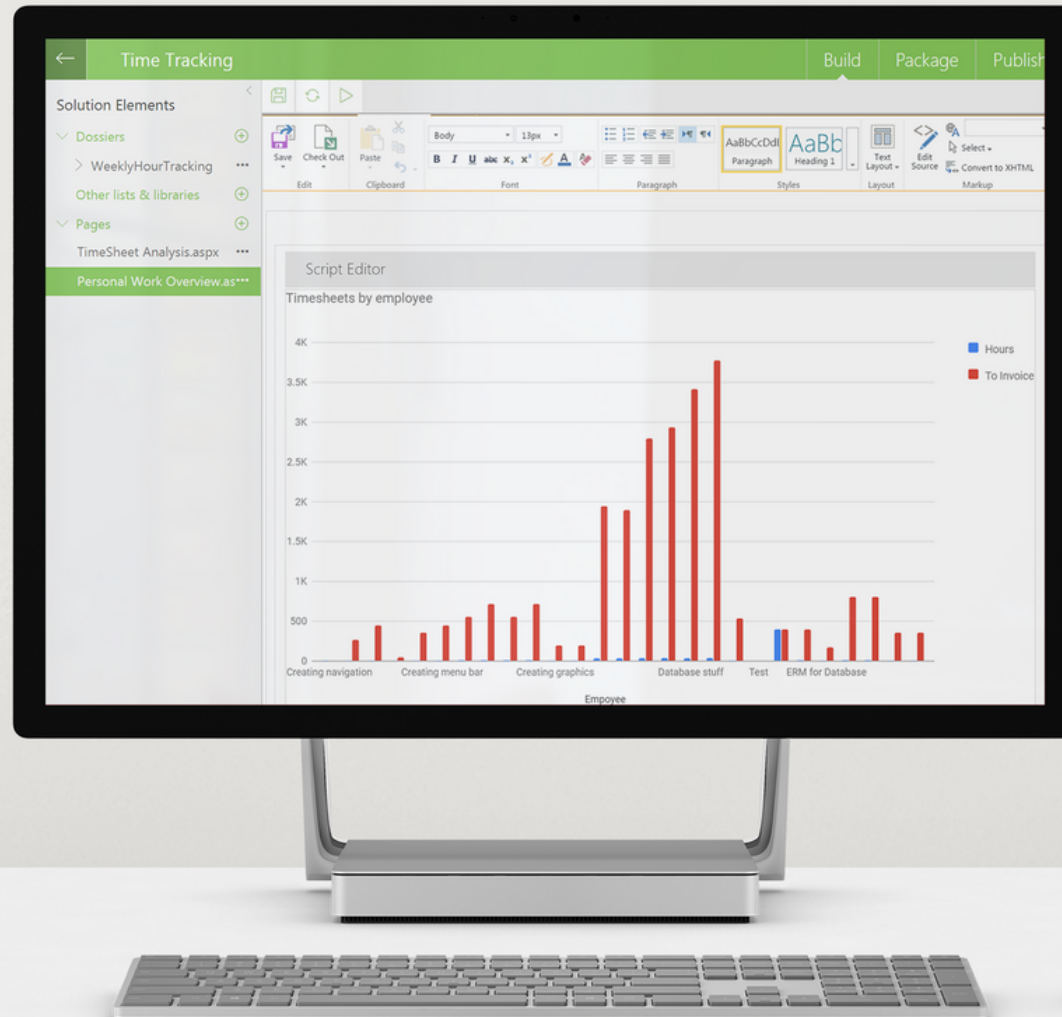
Time Tracking

Build Package Publish

Solution Elements

Dossiers

WeeklyHourTracking •••

Other lists & libraries

Pages

TimeSheet Analysis.aspx •••

Personal Work Overview.as•••

Save Check Out Paste

Edit Clipboard

Body 13px

B I U abc $x_2$ $x^2$

Font

Paragraph

AaBbCcDdI Paragraph

AaBb Heading 1

Styles

Text Layout

Layout

Edit Source

Select

Convert to XHTML

Markup

Script Editor

Timesheets by employee

4K
3.5K
3K
2.5K
2K
1.5K
1K
500
0

Hours
To Invoice

Creating navigation Creating menu bar Creating graphics Database stuff Test ERM for Database

Empoyee